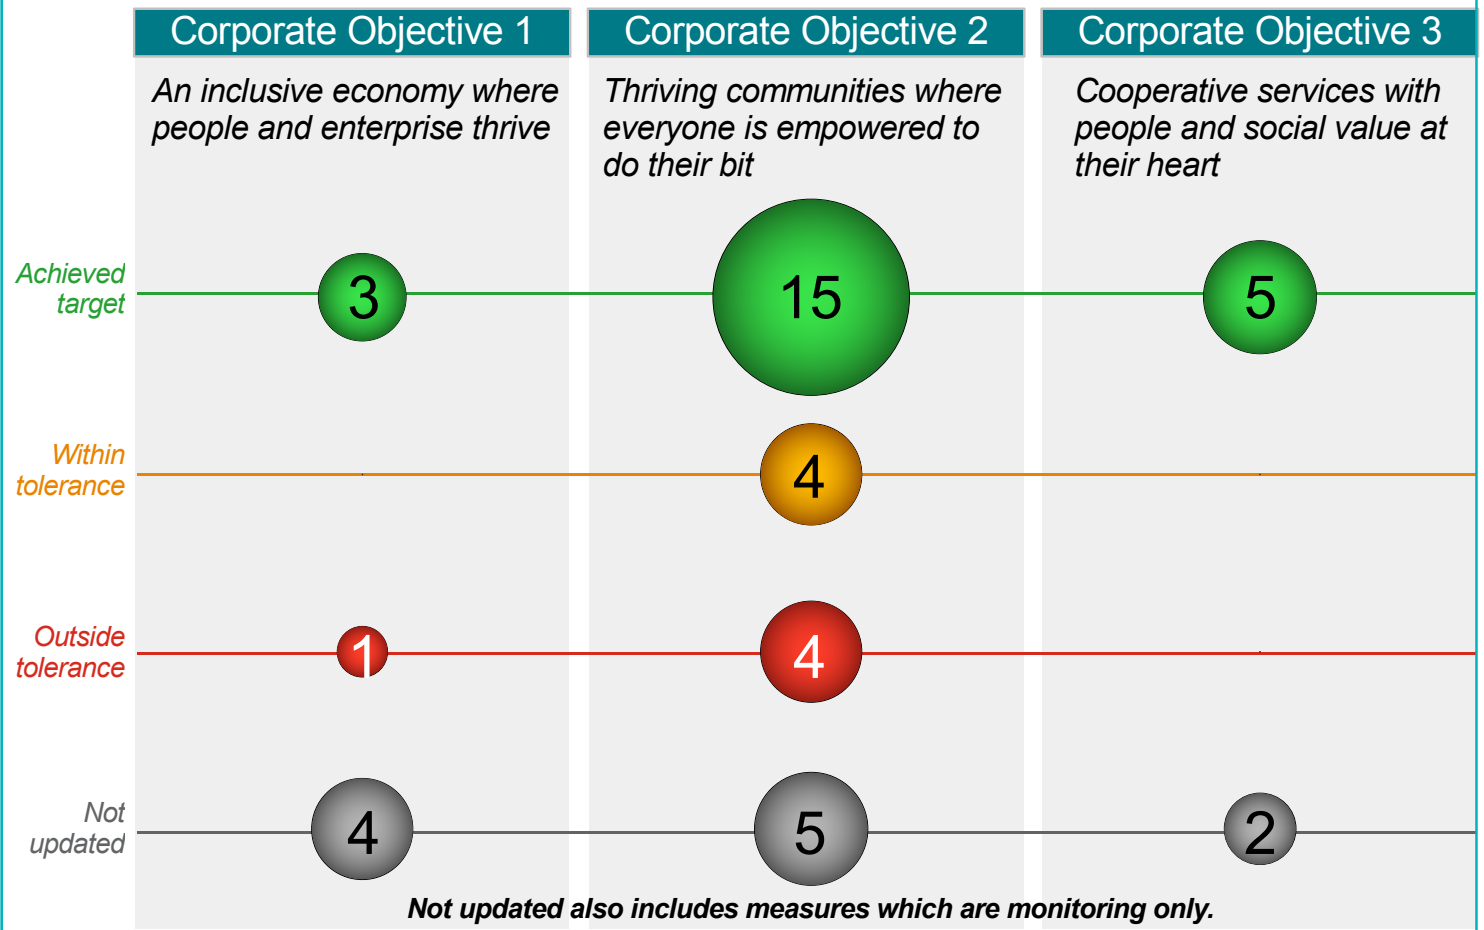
Corporate Objective 1

An inclusive economy where people and enterprise thrive

Corporate Objective 2

Thriving communities where everyone is empowered to do their bit

Corporate Objective 3

Cooperative services with people and social value at their heart

Achieved target

3

15

5

Within tolerance

4

Outside tolerance

1

4

Not updated

4

5

2

Not updated also includes measures which are monitoring only.